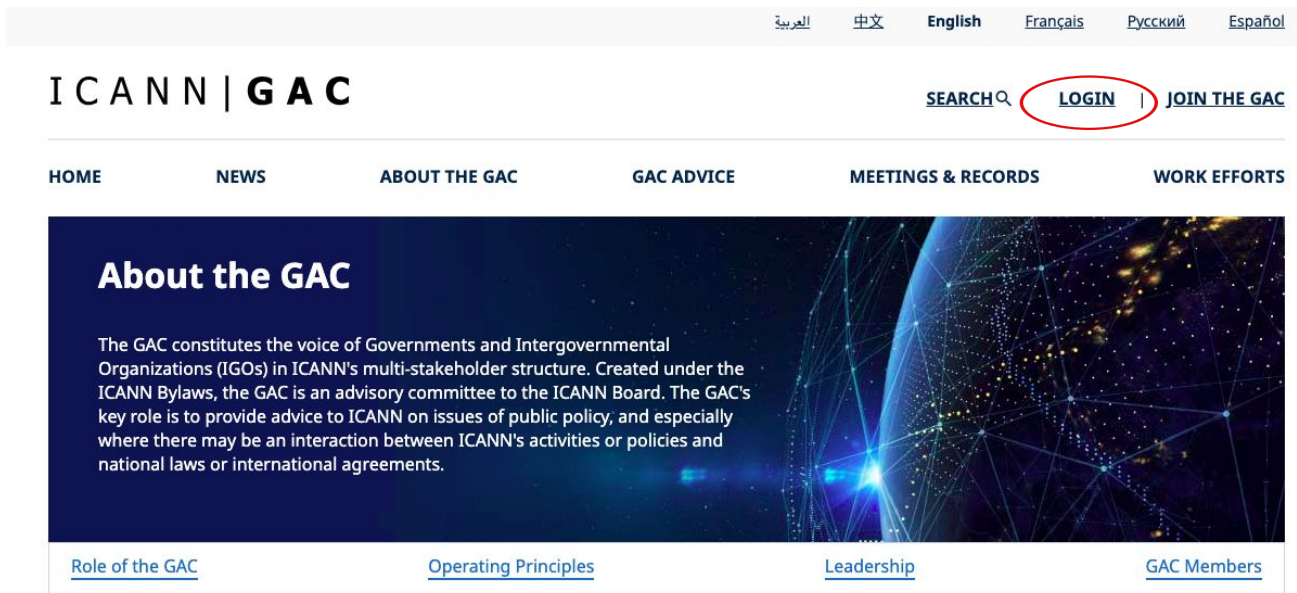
العربية 中文 English Français Русский Español

ICANN | GAC

SEARCH LOGIN | JOIN THE GAC

HOME NEWS ABOUT THE GAC GAC ADVICE MEETINGS & RECORDS WORK EFFORTS

About the GAC

The GAC constitutes the voice of Governments and Intergovernmental Organizations (IGOs) in ICANN's multi-stakeholder structure. Created under the ICANN Bylaws, the GAC is an advisory committee to the ICANN Board. The GAC's key role is to provide advice to ICANN on issues of public policy, and especially where there may be an interaction between ICANN's activities or policies and national laws or international agreements.

Role of the GAC Operating Principles Leadership GAC Members